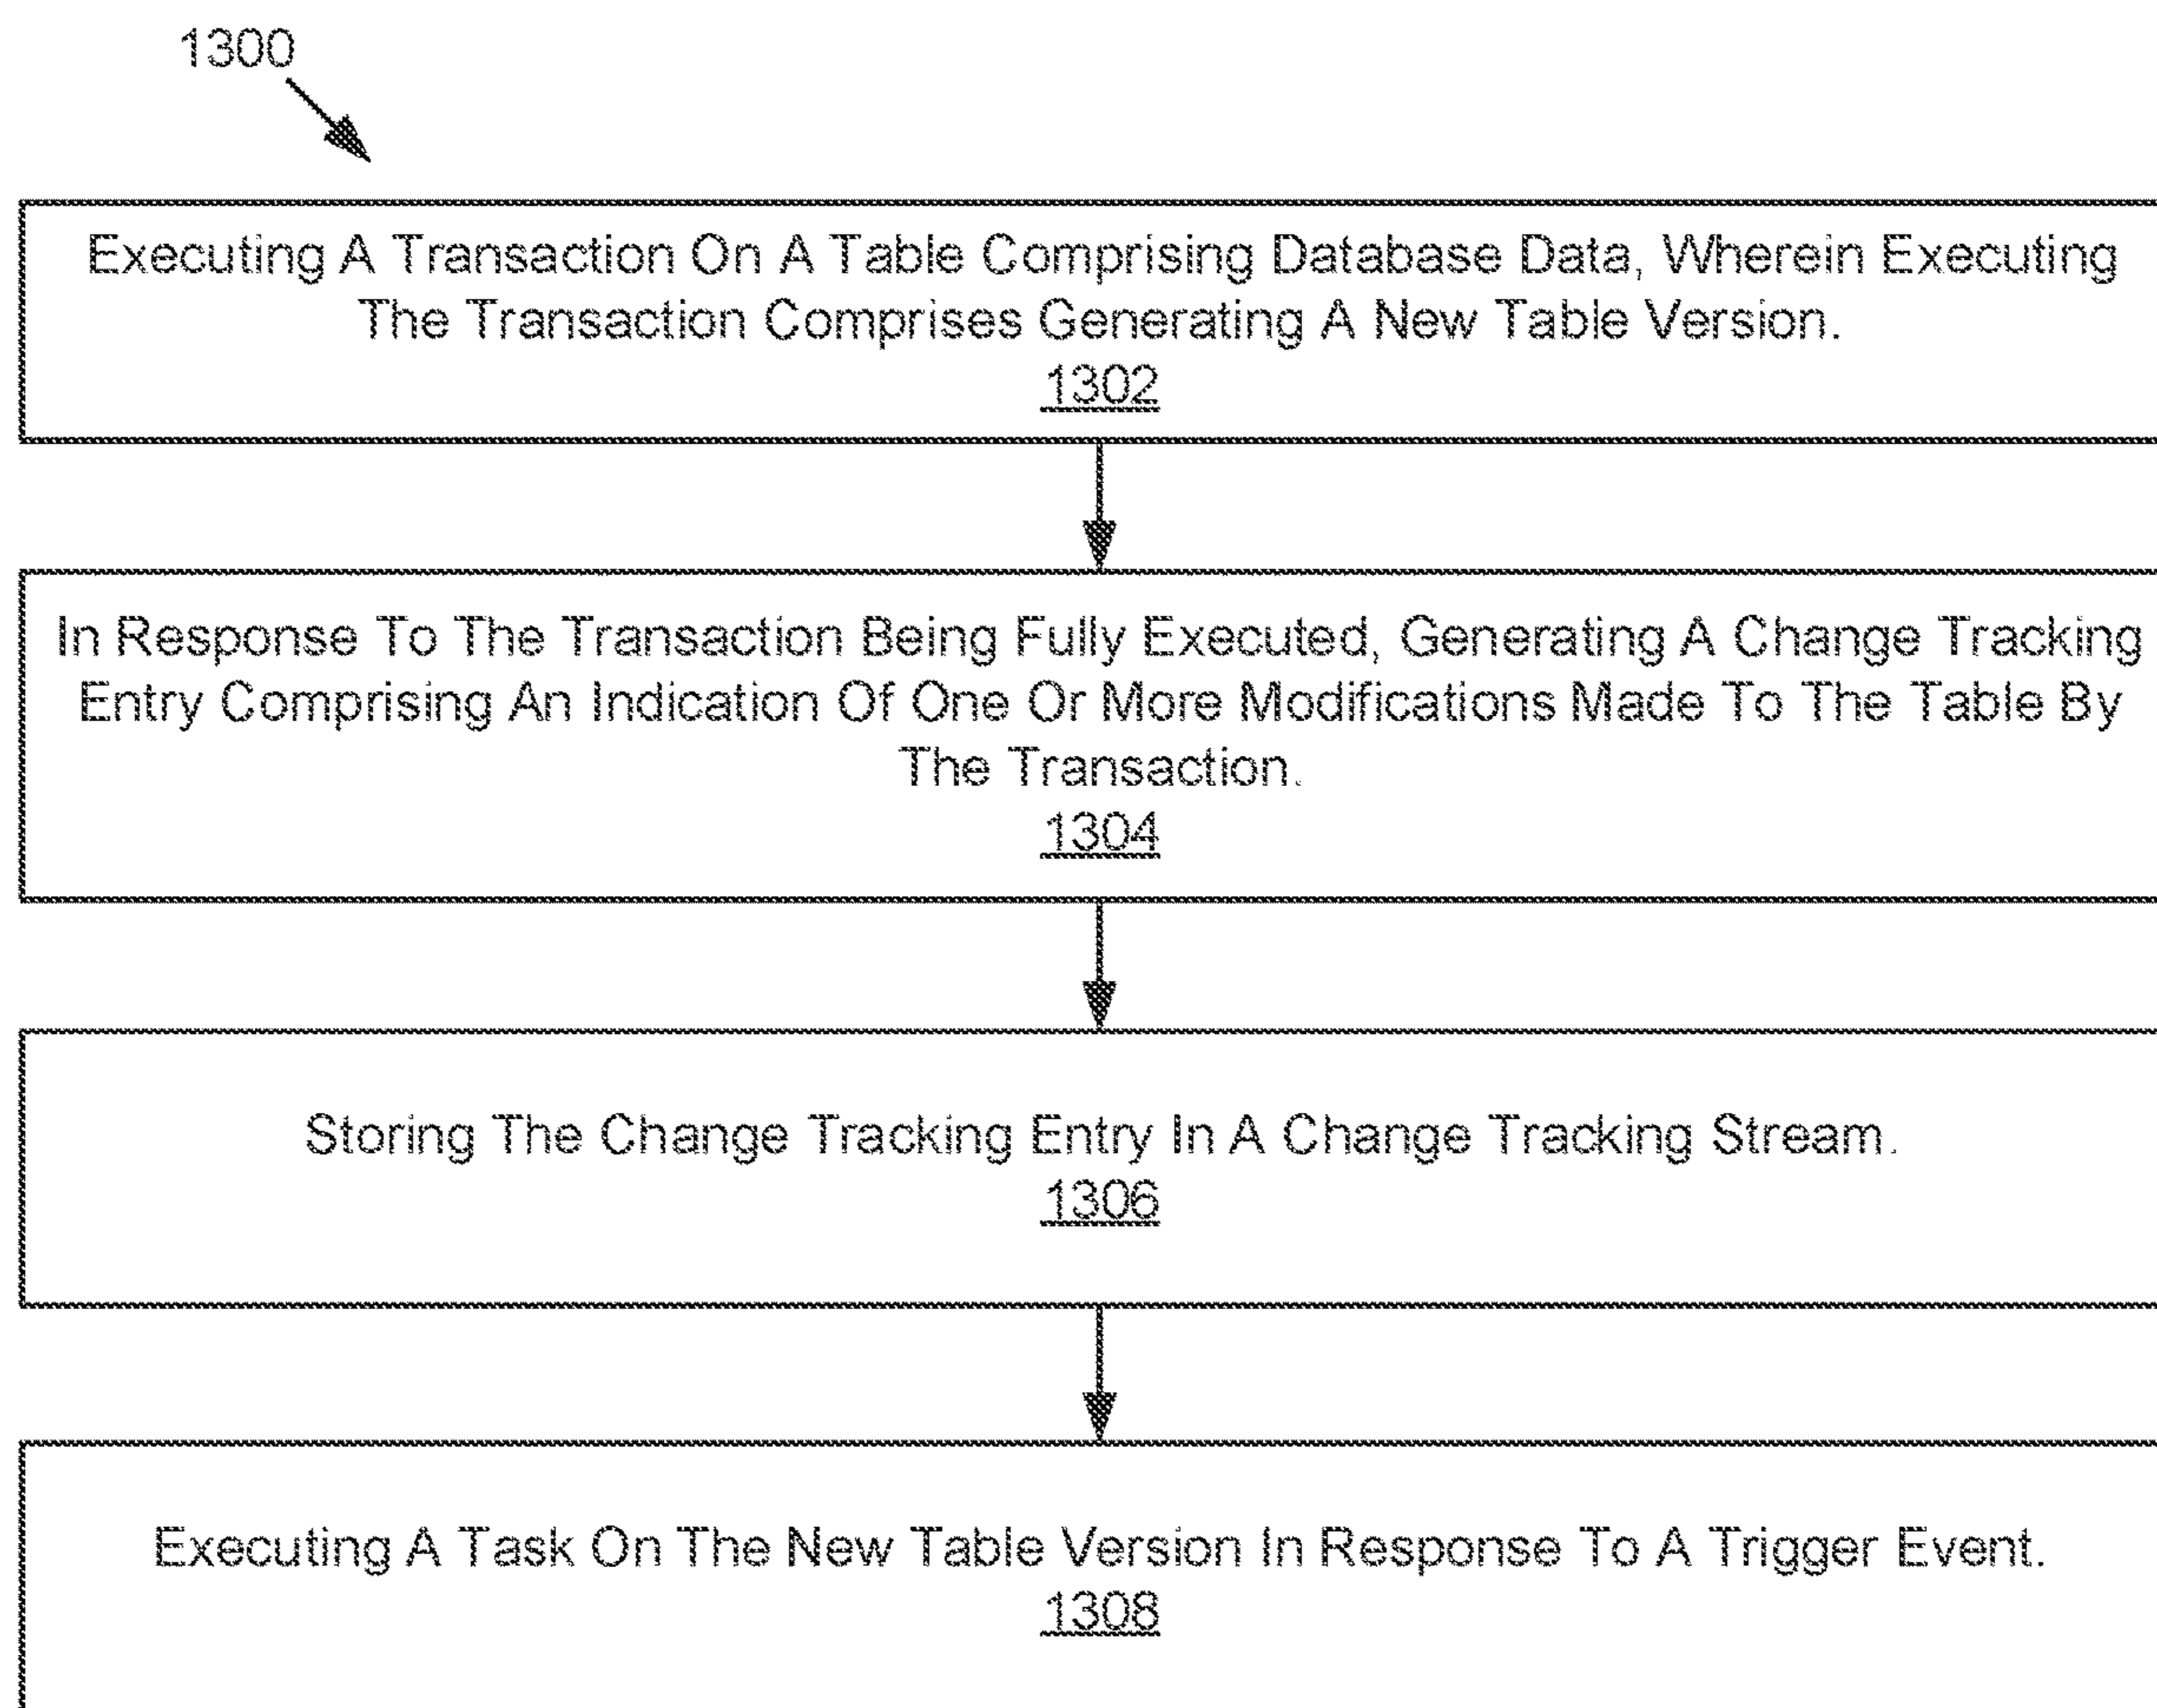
1300

Executing A Transaction On A Table Comprising Database Data, Wherein Executing The Transaction Comprises Generating A New Table Version.
1302

In Response To The Transaction Being Fully Executed, Generating A Change Tracking Entry Comprising An Indication Of One Or More Modifications Made To The Table By The Transaction.
1304

Storing The Change Tracking Entry In A Change Tracking Stream.
1306

Executing A Task On The New Table Version In Response To A Trigger Event.
1308